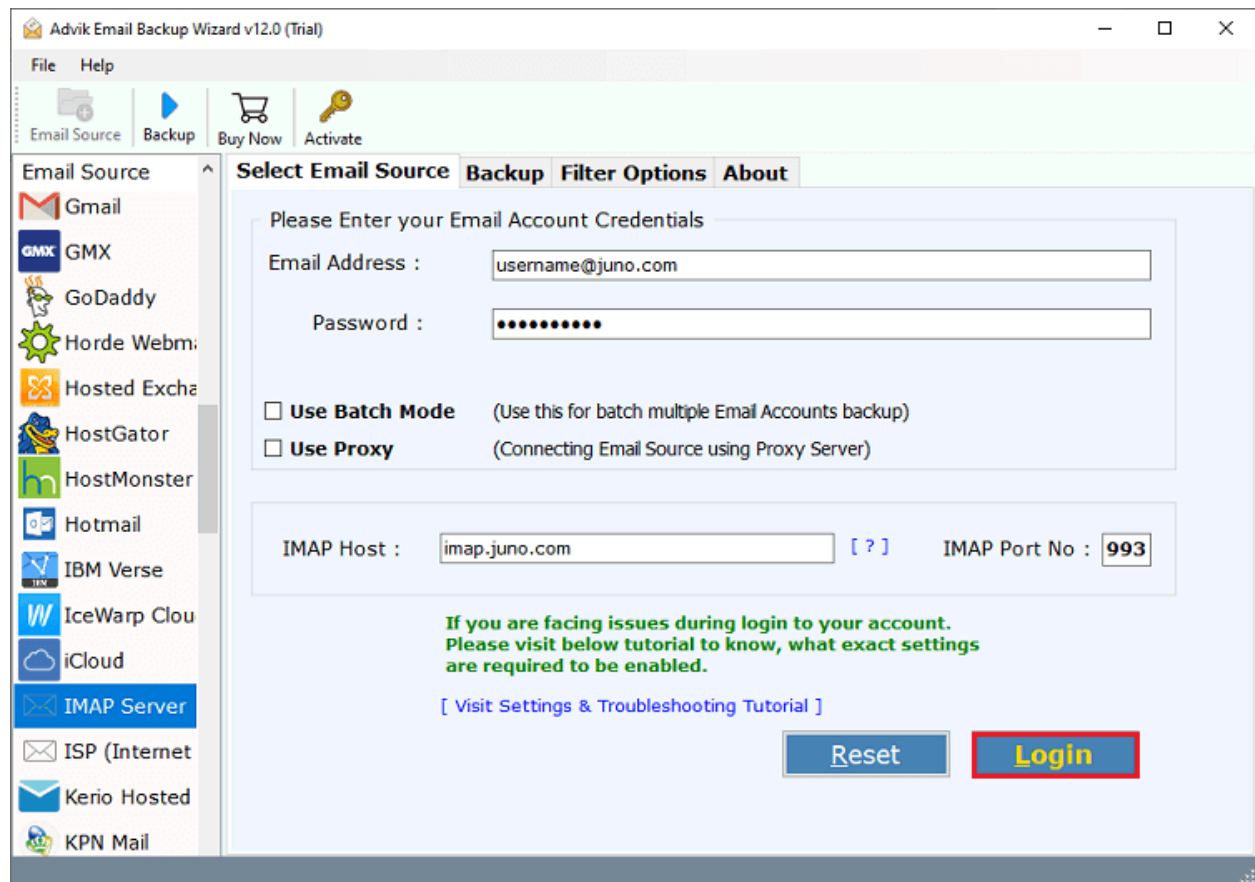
Advik Email Backup Wizard v12.0 (Trial)

File Help

Email Source Backup Buy Now Activate

Email Source

Gmail
GMX
GoDaddy
Horde Webm
Hosted Excha
HostGator
HostMonster
Hotmail
IBM Verse
IceWarp Clou
iCloud
IMAP Server
ISP (Internet
Kerio Hosted
KPN Mail

Select Email Source | Backup | Filter Options | About

Please Enter your Email Account Credentials

Email Address : username@juno.com

Password : ●●●●●●●●●●●

Use Batch Mode (Use this for batch multiple Email Accounts backup)

Use Proxy (Connecting Email Source using Proxy Server)

IMAP Host : imap.juno.com [ ? ] IMAP Port No : 993

If you are facing issues during login to your account. Please visit below tutorial to know, what exact settings are required to be enabled.

[ Visit Settings & Troubleshooting Tutorial ]

Reset Login